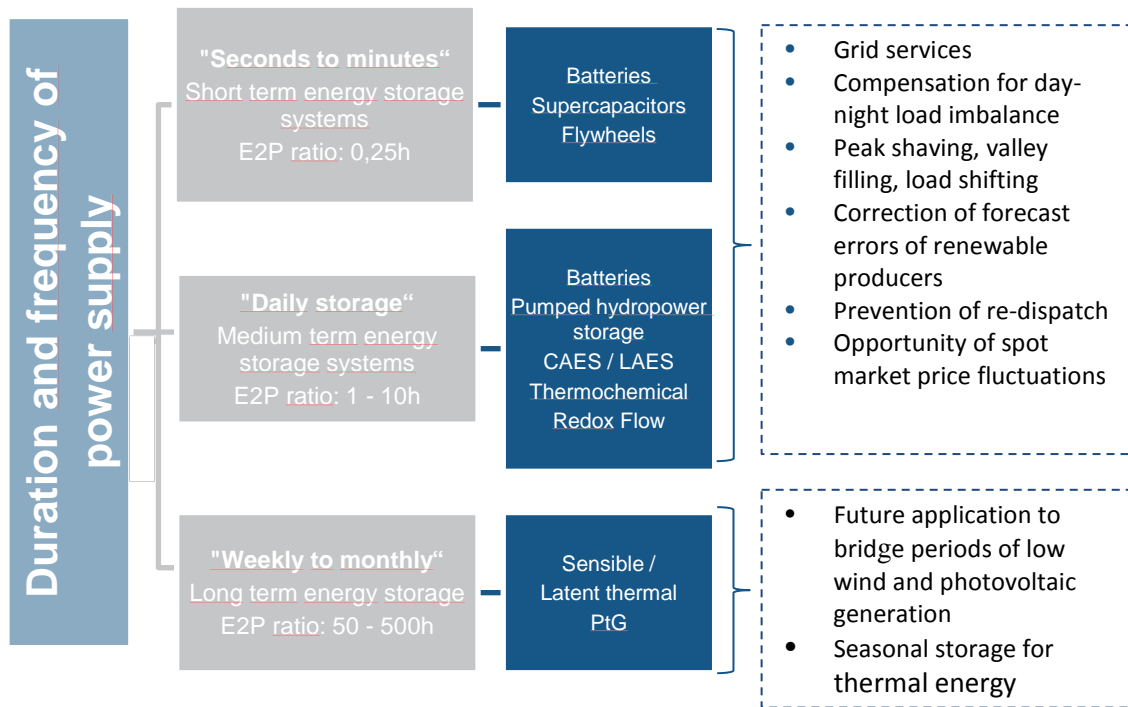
Duration and frequency of power supply

"Seconds to minutes“
Short term energy storage systems
E2P ratio: 0,25h

Batteries
Supercapacitors
Flywheels

"Daily storage“
Medium term energy storage systems
E2P ratio: 1 - 10h

Batteries
Pumped hydropower storage
CAES / LAES
Thermochemical
Redox Flow

- Grid services
- Compensation for day-night load imbalance
- Peak shaving, valley filling, load shifting
- Correction of forecast errors of renewable producers
- Prevention of re-dispatch
- Opportunity of spot market price fluctuations

"Weekly to monthly“
Long term energy storage
E2P ratio: 50 - 500h

Sensible / Latent thermal
PtG

- Future application to bridge periods of low wind and photovoltaic generation
- Seasonal storage for thermal energy